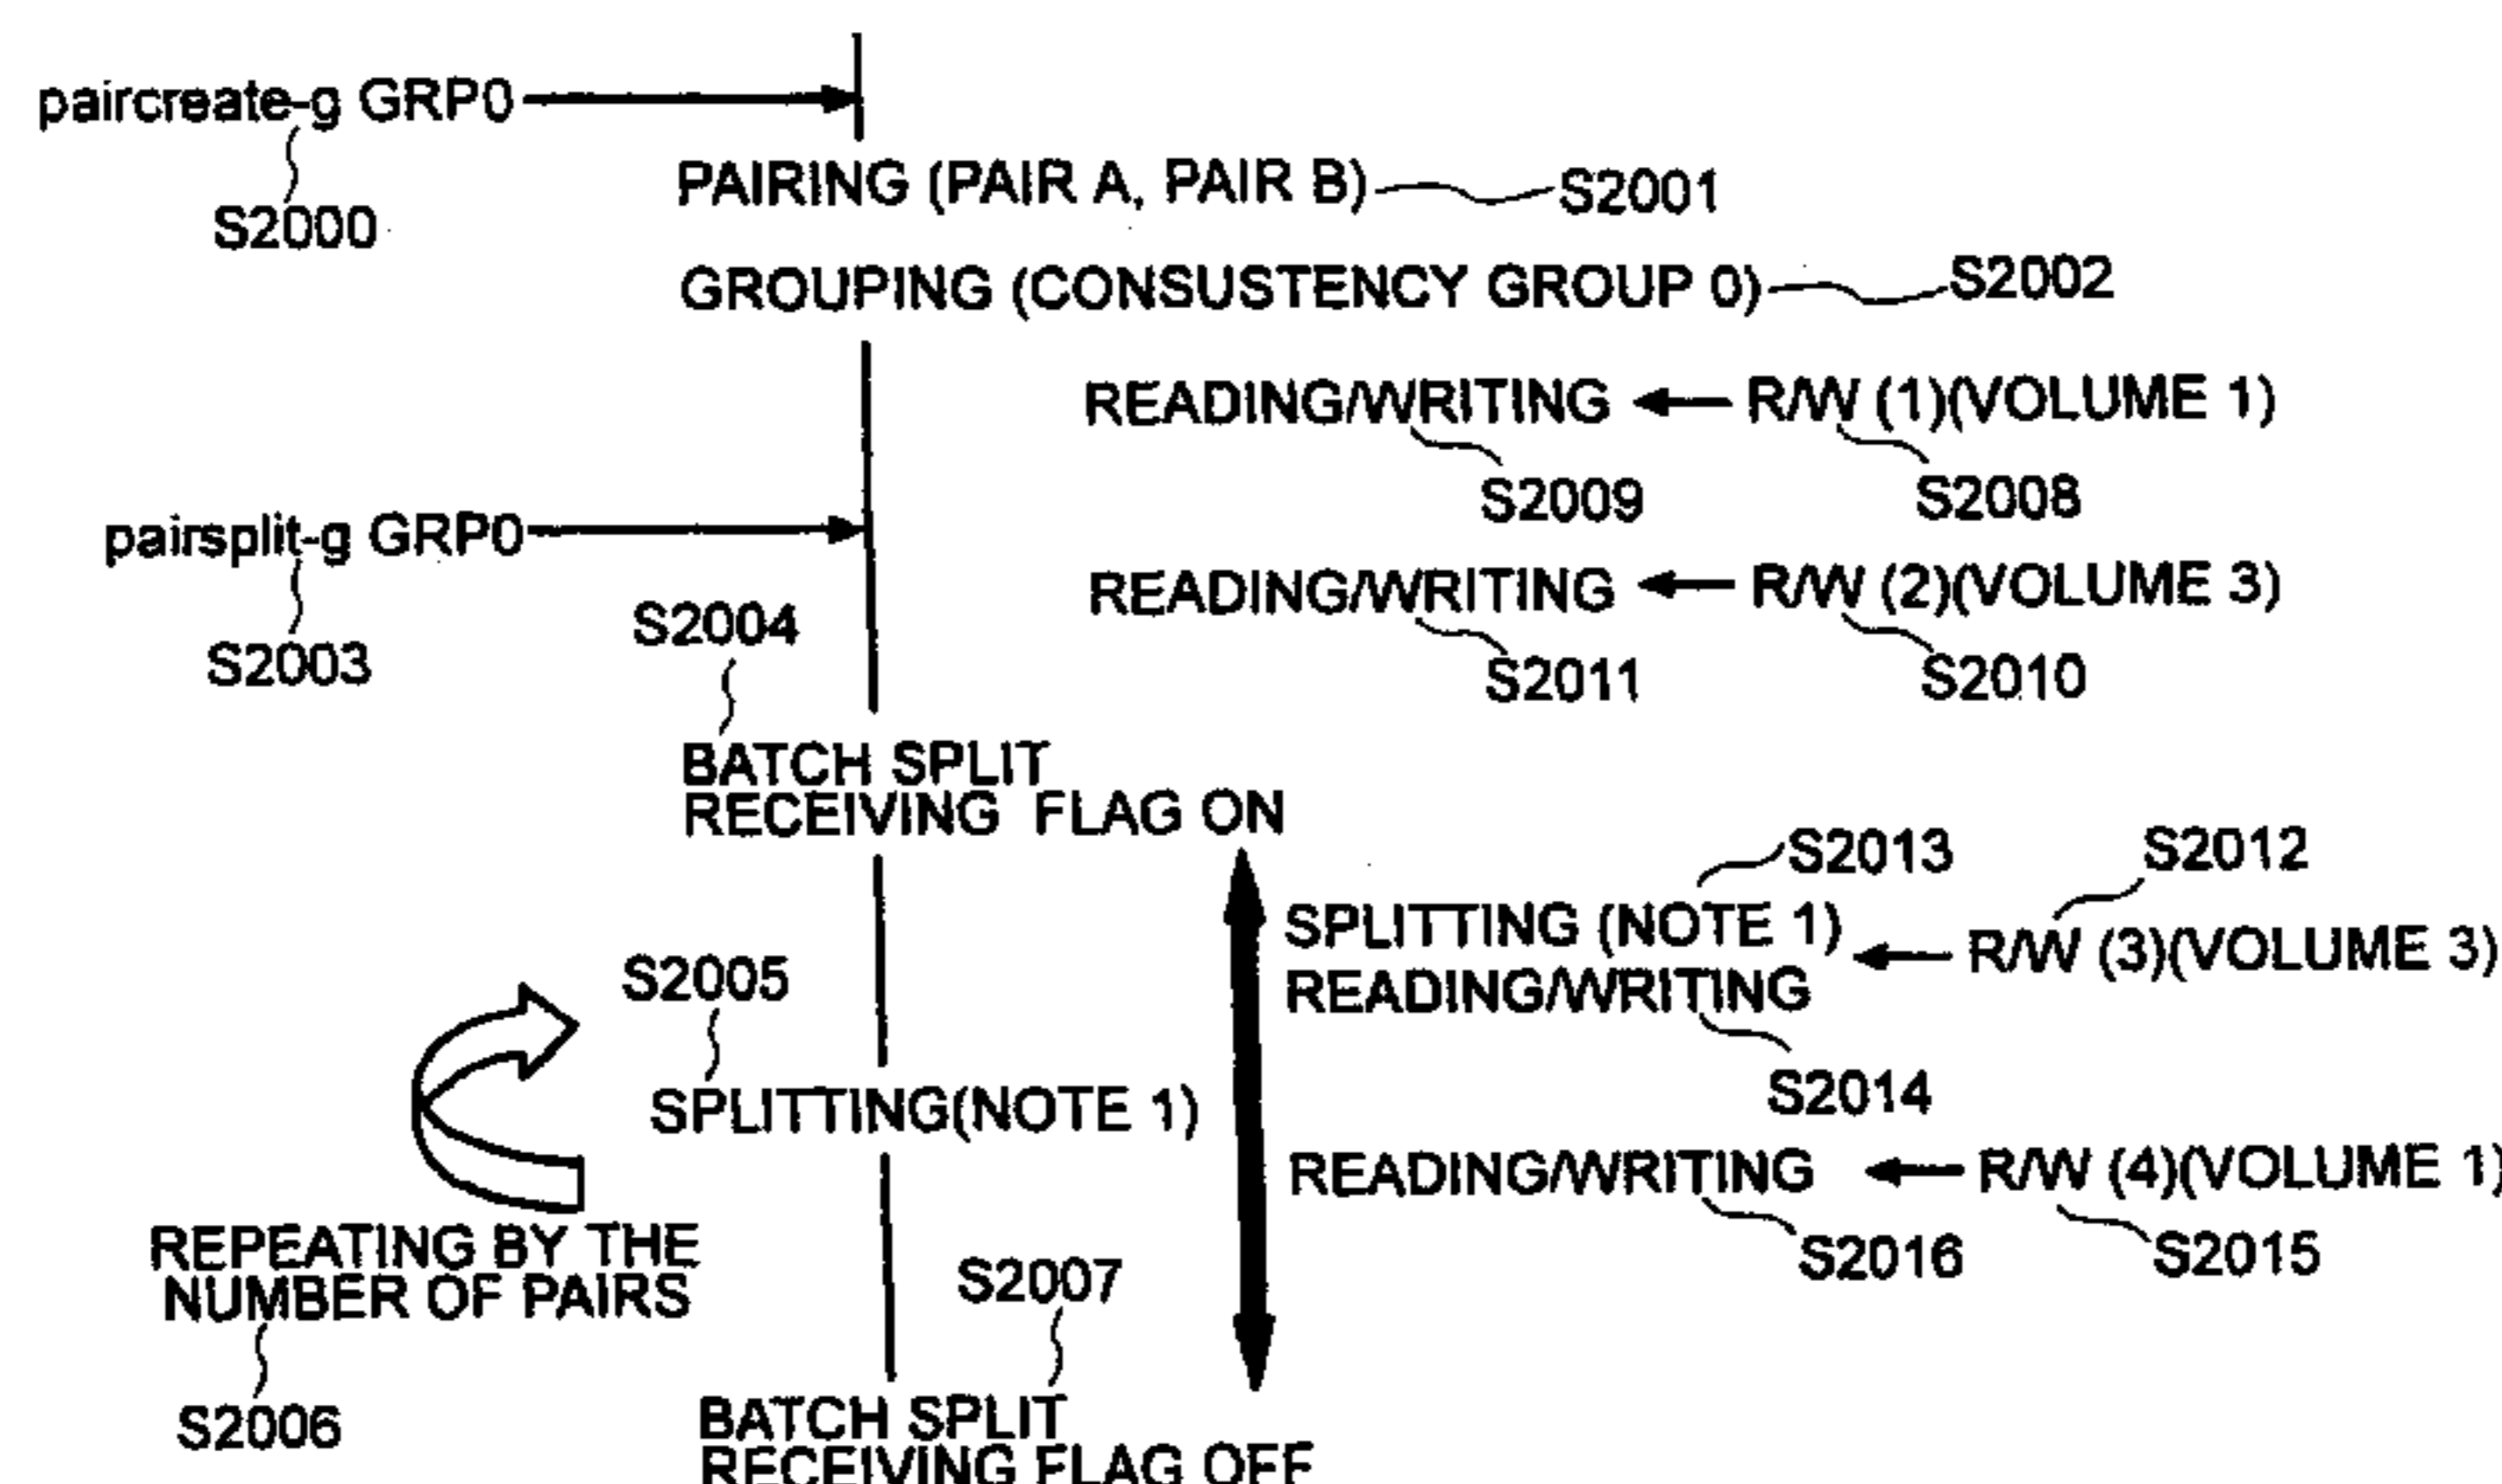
paircreate-g GRP0

S2000

PAIRING (PAIR A, PAIR B) S2001

GROUPING (CONSUSTENCY GROUP 0) S2002

READING/WRITING ← R/W (1)(VOLUME 1)

S2009 S2008

pairsplit-g GRP0

S2003

READING/WRITING ← R/W (2)(VOLUME 3)

S2011 S2010

S2004

BATCH SPLIT RECEIVING FLAG ON

S2013 S2012

SPLITTING (NOTE 1) READING/WRITING ← R/W (3)(VOLUME 3)

S2014

S2005

SPLITTING(NOTE 1)

READING/WRITING ← R/W (4)(VOLUME 1)

S2016 S2015

REPEATING BY THE NUMBER OF PAIRS

S2006

S2007

BATCH SPLIT RECEIVING FLAG OFF